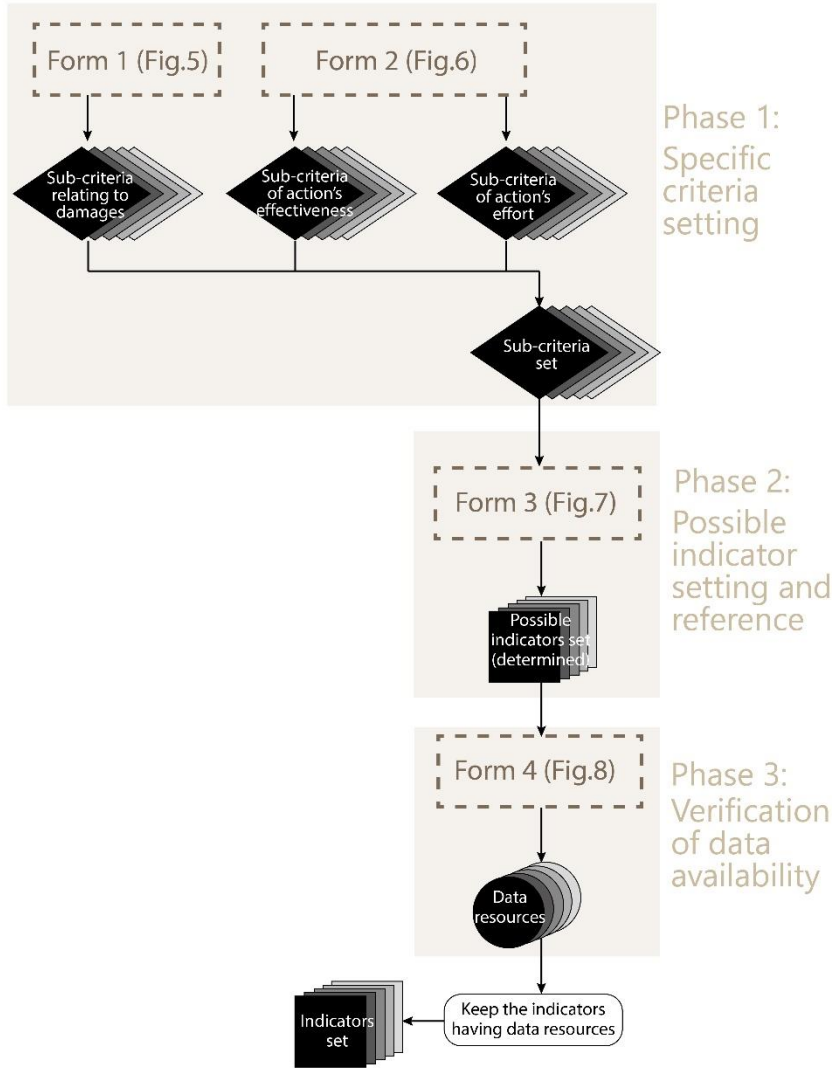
Form 1 (Fig.5)

Form 2 (Fig.6)

Phase 1: Specific criteria setting

Sub-criteria relating to damages

Sub-criteria of action's effectiveness

Sub-criteria of action's effort

Sub-criteria set

Form 3 (Fig.7)

Phase 2: Possible indicator setting and reference

Possible indicators set (determined)

Form 4 (Fig.8)

Phase 3: Verification of data availability

Data resources

Keep the indicators having data resources

Indicators set